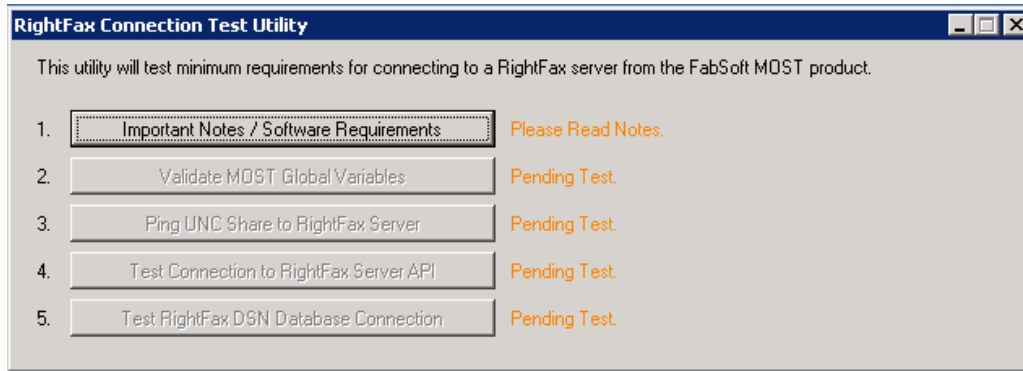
RightFax Connection Test Utility

This utility will test minimum requirements for connecting to a RightFax server from the FabSoft MOST product.

1. Important Notes / Software Requirements Please Read Notes.

2. Validate MOST Global Variables Pending Test.

3. Ping UNC Share to RightFax Server Pending Test.

4. Test Connection to RightFax Server API Pending Test.

5. Test RightFax DSN Database Connection Pending Test.